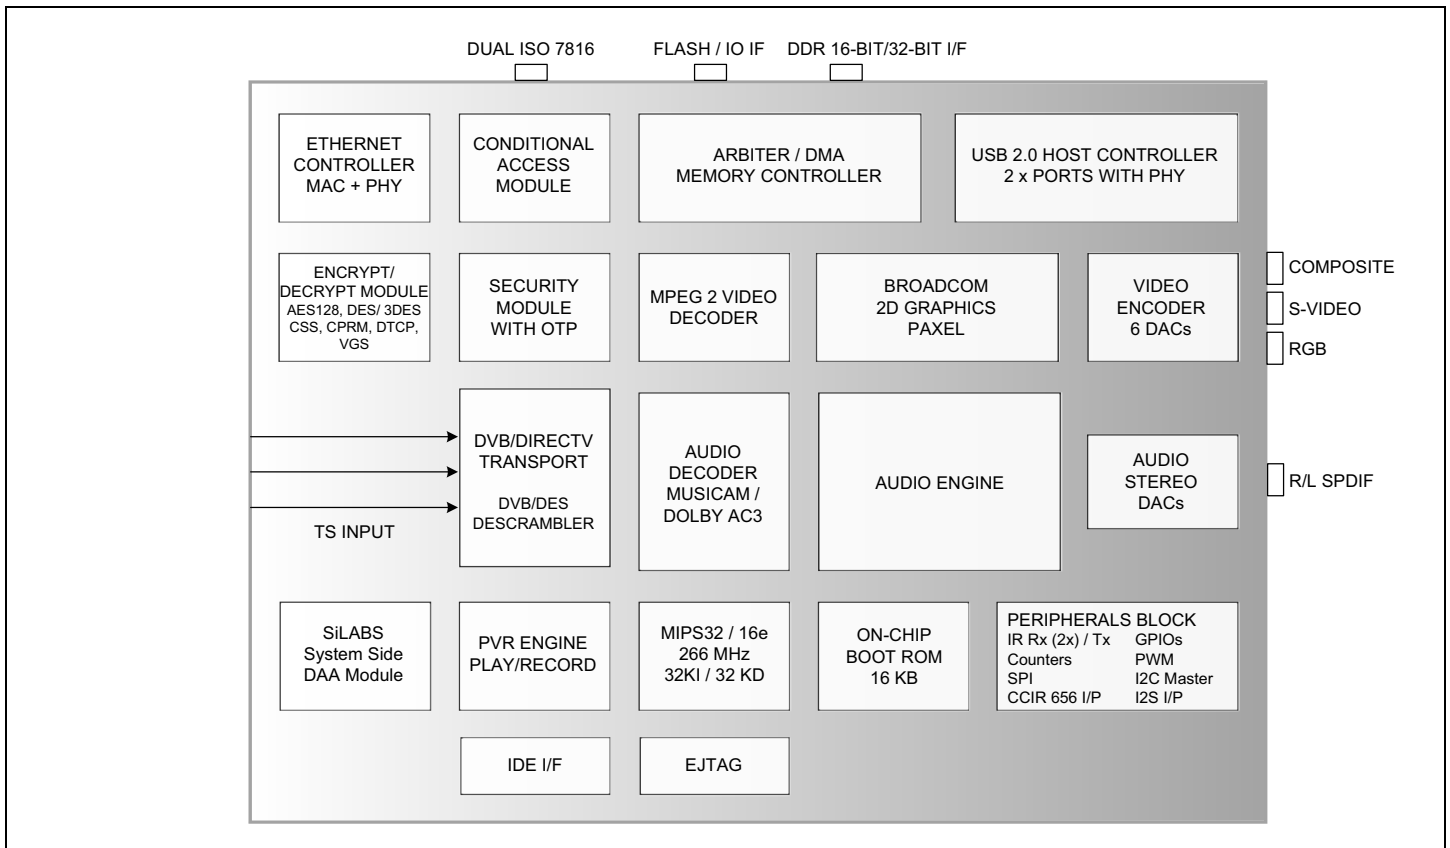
DUAL ISO 7816
FLASH / IO IF
DDR 16-BIT/32-BIT I/F

ETHERNET CONTROLLER MAC + PHY

CONDITIONAL ACCESS MODULE

ARBITER / DMA MEMORY CONTROLLER

USB 2.0 HOST CONTROLLER 2 x PORTS WITH PHY

ENCRYPT/ DECRYPT MODULE AES128, DES/ 3DES CSS, CPRM, DTCP, VGS

SECURITY MODULE WITH OTP

MPEG 2 VIDEO DECODER

BROADCOM 2D GRAPHICS PAXEL

VIDEO ENCODER 6 DACs

COMPOSITE
S-VIDEO
RGB

DVB/DIRECTV TRANSPORT

DVB/DES DESCRAMBLER

TS INPUT

AUDIO DECODER MUSICAM / DOLBY AC3

AUDIO ENGINE

AUDIO STEREO DACs

R/L SPDIF

SiLABS System Side DAA Module

PVR ENGINE PLAY/RECORD

MIPS32 / 16e 266 MHz 32KI / 32 KD

ON-CHIP BOOT ROM 16 KB

PERIPHERALS BLOCK
IR Rx (2x) / Tx GPIOs
Counters PWM
SPI I2C Master
CCIR 656 I/P I2S I/P

IDE I/F

EJTAG